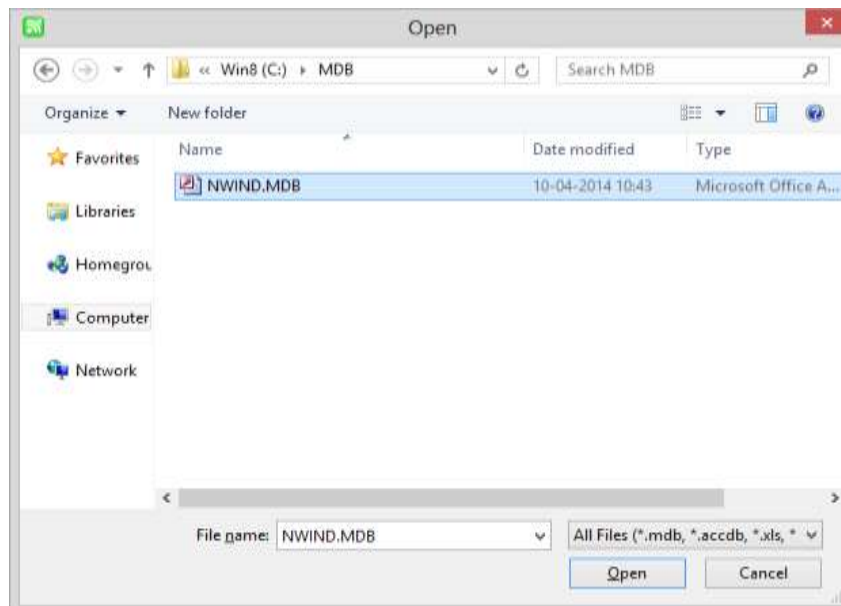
Open

« Win8 (C:) › MDB

Search MDB

Organize ▾

New folder

Favorites

Libraries

Homegrou

Computer

Network

| Name | Date modified | Type |
|---|---|---|
| NWIND.MDB | 10-04-2014 10:43 | Microsoft Office A... |

File name: NWIND.MDB

All Files (*.mdb, *.accdb, *.xls, *

Open

Cancel